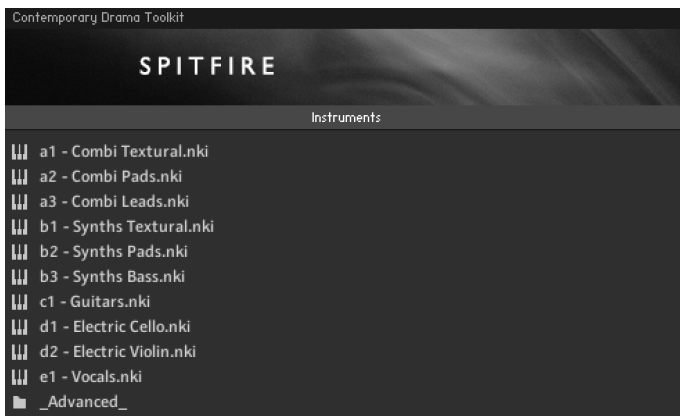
Contemporary Drama Toolkit

SPITFIRE

Instruments

a1 - Combi Textural.nki
a2 - Combi Pads.nki
a3 - Combi Leads.nki
b1 - Synths Textural.nki
b2 - Synths Pads.nki
b3 - Synths Bass.nki
c1 - Guitars.nki
d1 - Electric Cello.nki
d2 - Electric Violin.nki
e1 - Vocals.nki
_Advanced_